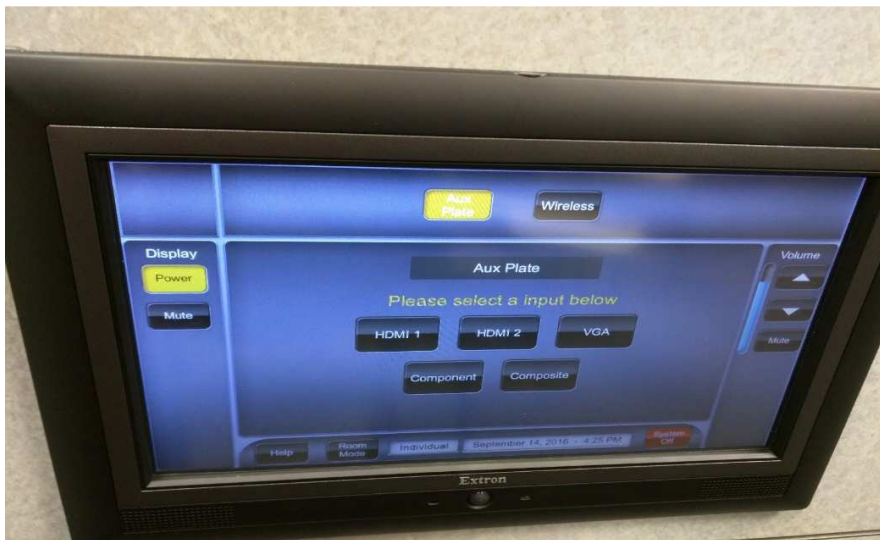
Aux Plate

Wireless

Display

Power

Mute

Aux Plate

Please select a input below

HDMI 1

HDMI 2

VGA

Component

Composite

Volume

Mute

Help

Room Mode

Individual

September 14, 2016 - 4:25 PM

System Off

Extron